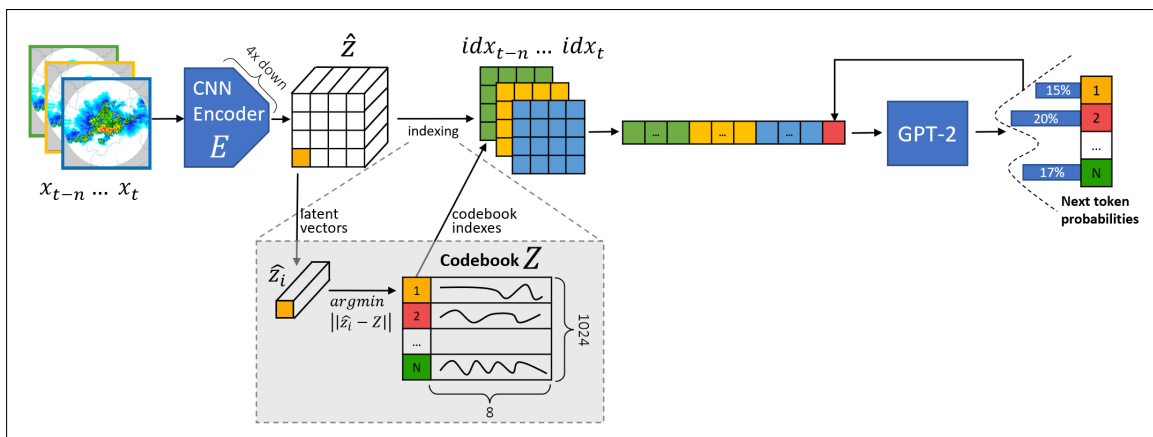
$x_{t-n} \dots x_t$

CNN Encoder $E$

4x down

$\hat{Z}$

indexing

$idx_{t-n} \dots idx_t$

...

...

...

GPT-2

15%
1
20%
2
...
17%
N

Next token probabilities

latent vectors

codebook indexes

$\hat{z}_i$

$argmin$
$||\hat{z}_i - Z||$

Codebook $Z$

1
2
...
N

1024

8